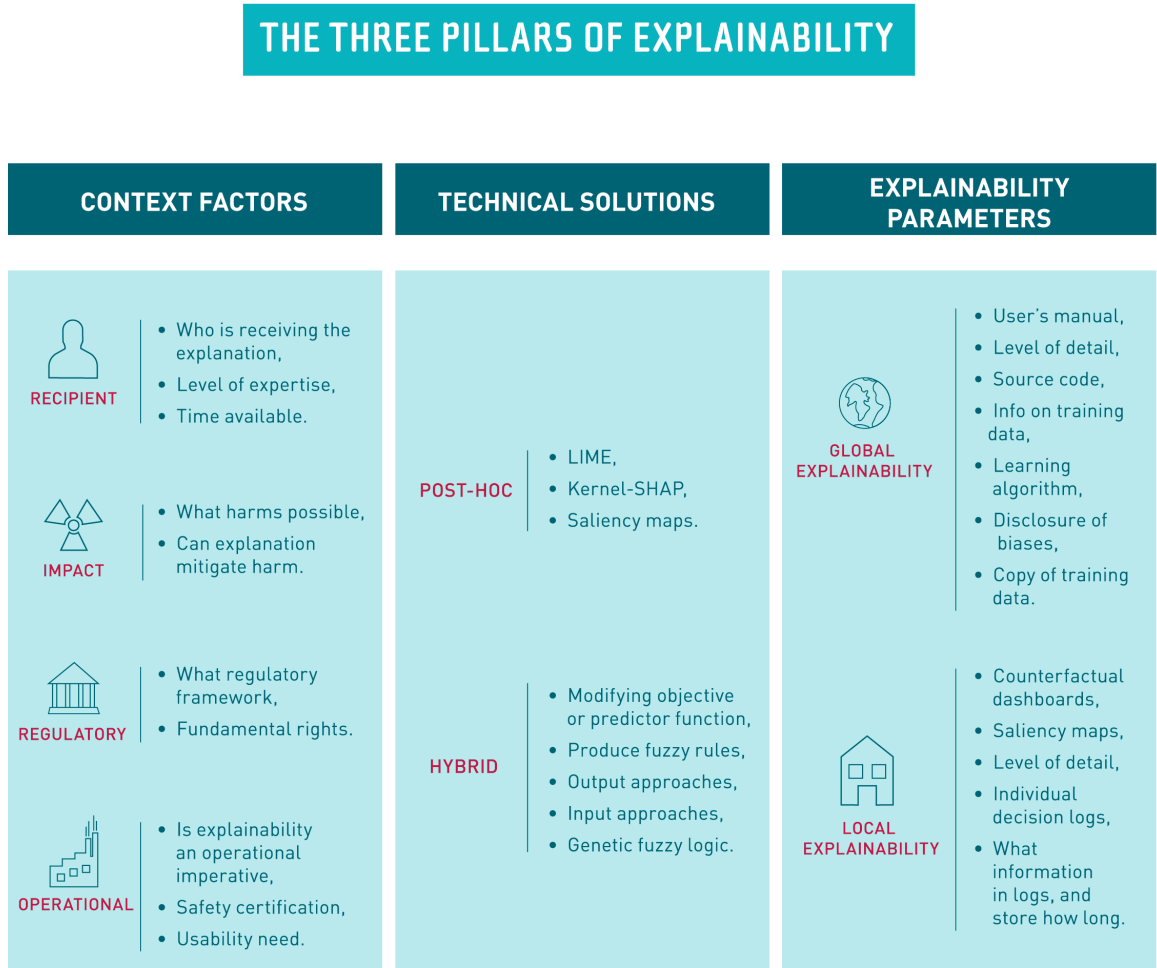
THE THREE PILLARS OF EXPLAINABILITY

CONTEXT FACTORS

RECIPIENT
- Who is receiving the explanation,
- Level of expertise,
- Time available.

IMPACT
- What harms possible,
- Can explanation mitigate harm.

REGULATORY
- What regulatory framework,
- Fundamental rights.

OPERATIONAL
- Is explainability an operational imperative,
- Safety certification,
- Usability need.

TECHNICAL SOLUTIONS

POST-HOC
- LIME,
- Kernel-SHAP,
- Saliency maps.

HYBRID
- Modifying objective or predictor function,
- Produce fuzzy rules,
- Output approaches,
- Input approaches,
- Genetic fuzzy logic.

EXPLAINABILITY PARAMETERS

GLOBAL EXPLAINABILITY
- User's manual,
- Level of detail,
- Source code,
- Info on training data,
- Learning algorithm,
- Disclosure of biases,
- Copy of training data.

LOCAL EXPLAINABILITY
- Counterfactual dashboards,
- Saliency maps,
- Level of detail,
- Individual decision logs,
- What information in logs, and store how long.